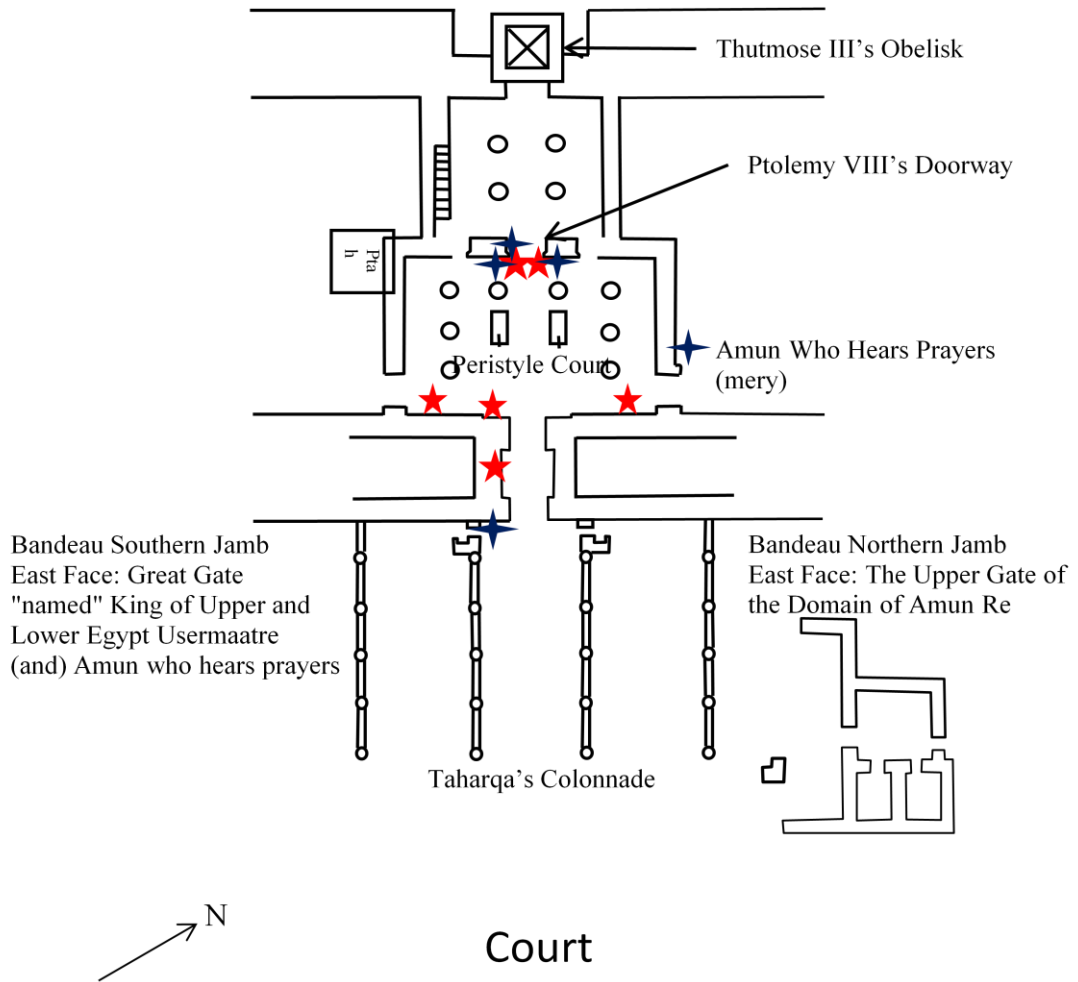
Thutmose III's Obelisk

Ptolemy VIII's Doorway

Ptah

Peristyle Court

Amun Who Hears Prayers (mery)

Bandeau Southern Jamb East Face: Great Gate "named" King of Upper and Lower Egypt Usermaatre (and) Amun who hears prayers

Bandeau Northern Jamb East Face: The Upper Gate of the Domain of Amun Re

Taharqa's Colonnade

N

Court